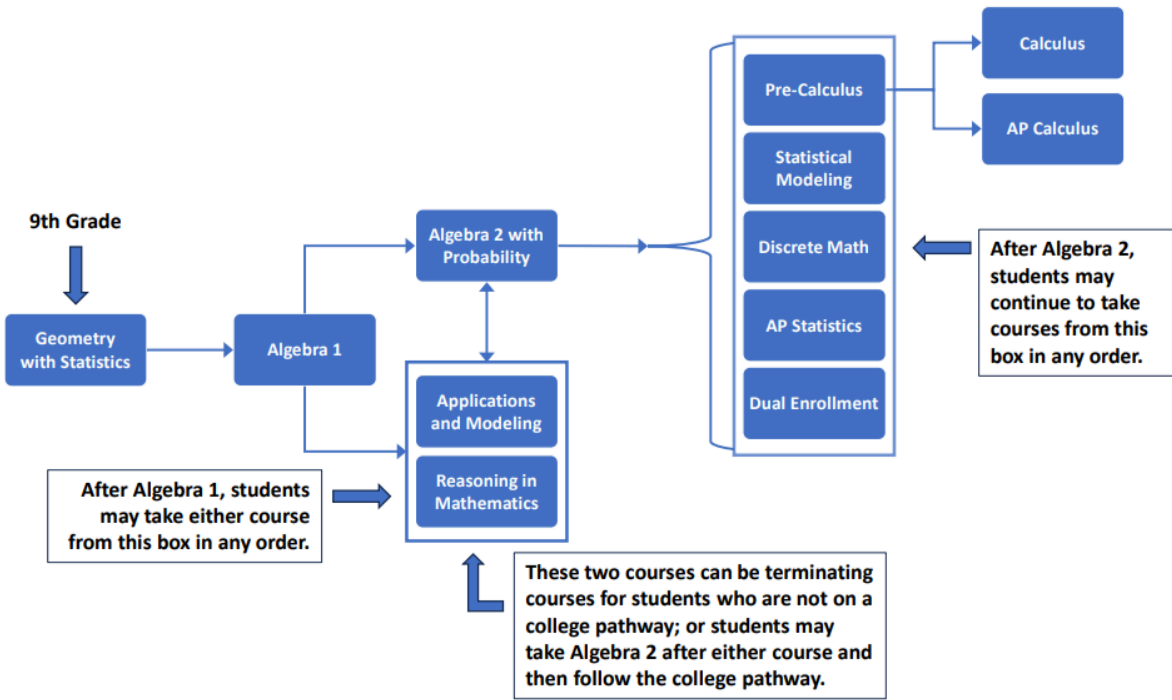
9th Grade

Geometry with Statistics

Algebra 1

Algebra 2 with Probability

Applications and Modeling

Reasoning in Mathematics

After Algebra 1, students may take either course from this box in any order.

These two courses can be terminating courses for students who are not on a college pathway; or students may take Algebra 2 after either course and then follow the college pathway.

Pre-Calculus

Statistical Modeling

Discrete Math

AP Statistics

Dual Enrollment

Calculus

AP Calculus

After Algebra 2, students may continue to take courses from this box in any order.